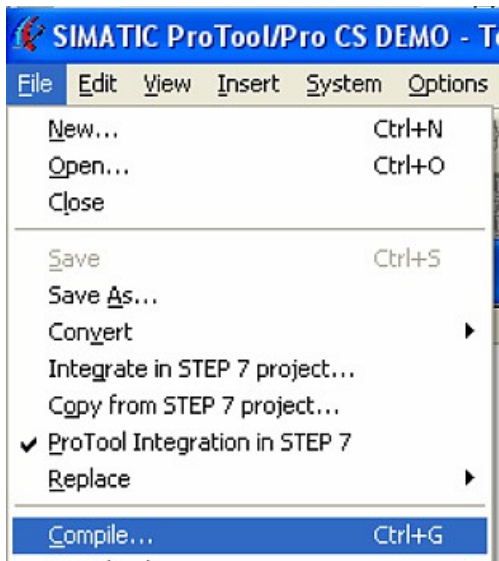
SIMATIC ProTool/Pro CS DEMO - T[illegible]

File Edit View Insert System Options

New... Ctrl+N
Open... Ctrl+O
Close

Save Ctrl+S
Save As...
Convert
Integrate in STEP 7 project...
Copy from STEP 7 project...
✔ ProTool Integration in STEP 7
Replace

Compile... Ctrl+G